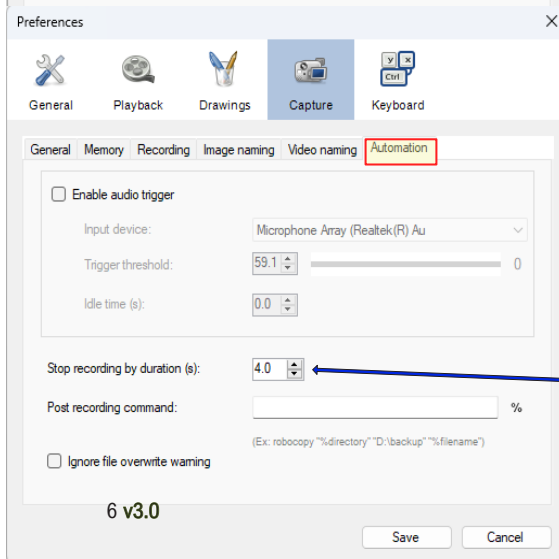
Preferences

General Playback Drawings Capture Keyboard

y
x
Ctrl

General Memory Recording Image naming Video naming Automation

Enable audio trigger

Input device: Microphone Array (Realtek(R) Au

Trigger threshold: 59.1 0

Idle time (s): 0.0

Stop recording by duration (s): 4.0

Post recording command: %

(Ex: robocopy "%directory" "D:\backup" "%filename")

Ignore file overwrite warning

6 v3.0

Save Cancel